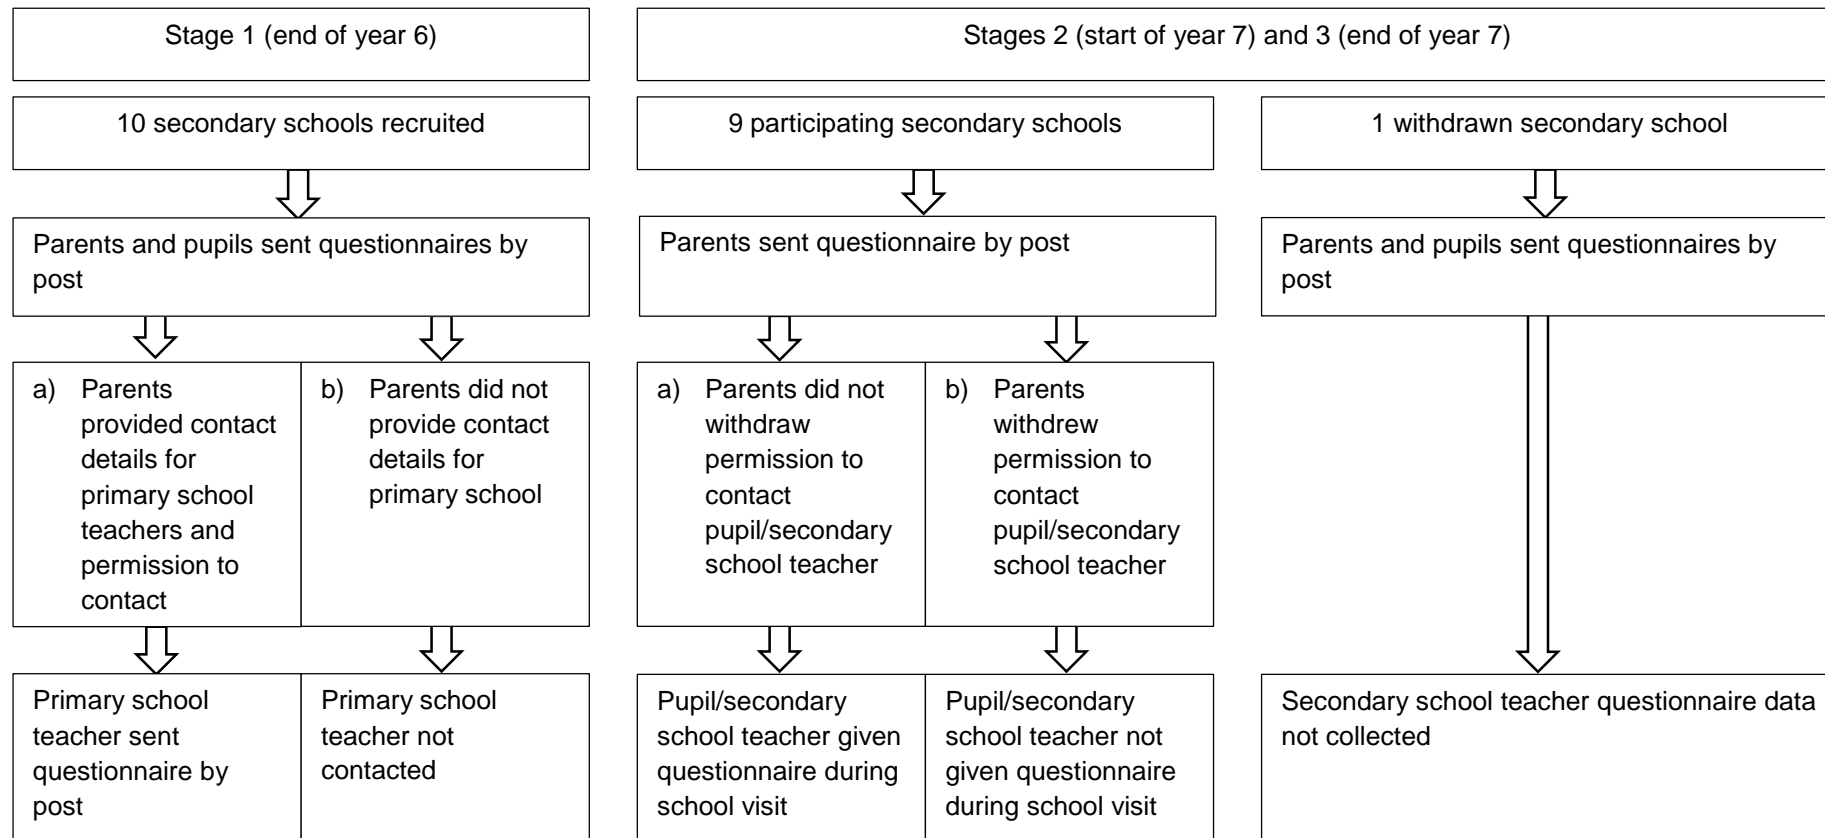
Stage 1 (end of year 6)

Stages 2 (start of year 7) and 3 (end of year 7)

10 secondary schools recruited

9 participating secondary schools

1 withdrawn secondary school

Parents and pupils sent questionnaires by post

Parents sent questionnaire by post

Parents and pupils sent questionnaires by post

a) Parents provided contact details for primary school teachers and permission to contact

b) Parents did not provide contact details for primary school

a) Parents did not withdraw permission to contact pupil/secondary school teacher

b) Parents withdrew permission to contact pupil/secondary school teacher

Primary school teacher sent questionnaire by post

Primary school teacher not contacted

Pupil/secondary school teacher given questionnaire during school visit

Pupil/secondary school teacher not given questionnaire during school visit

Secondary school teacher questionnaire data not collected